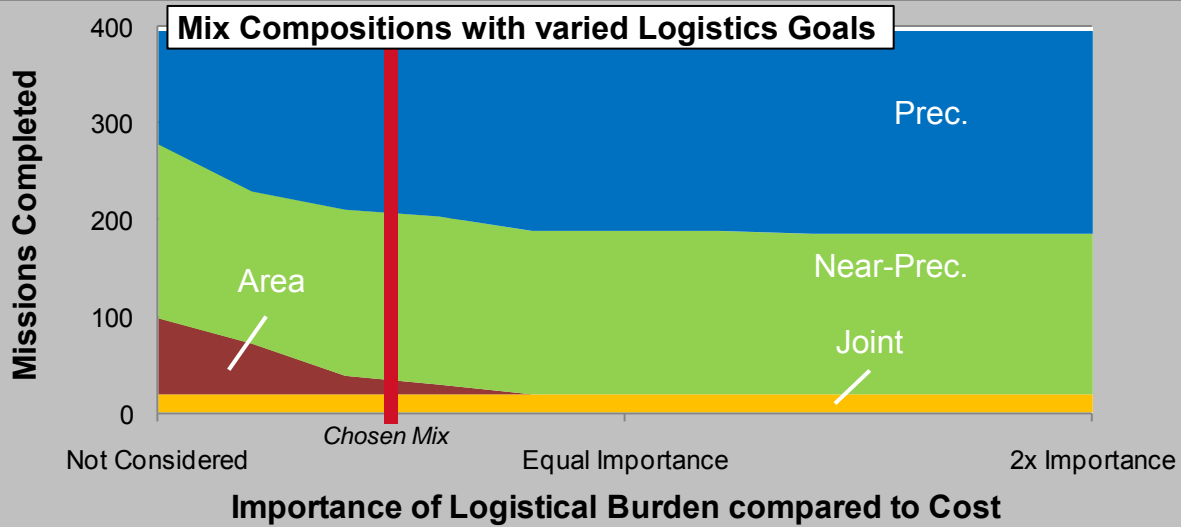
Mix Compositions with varied Logistics Goals

Missions Completed

400
300
200
100
0

Prec.
Near-Prec.
Area
Joint

Chosen Mix

Not Considered
Equal Importance
2x Importance

Importance of Logistical Burden compared to Cost